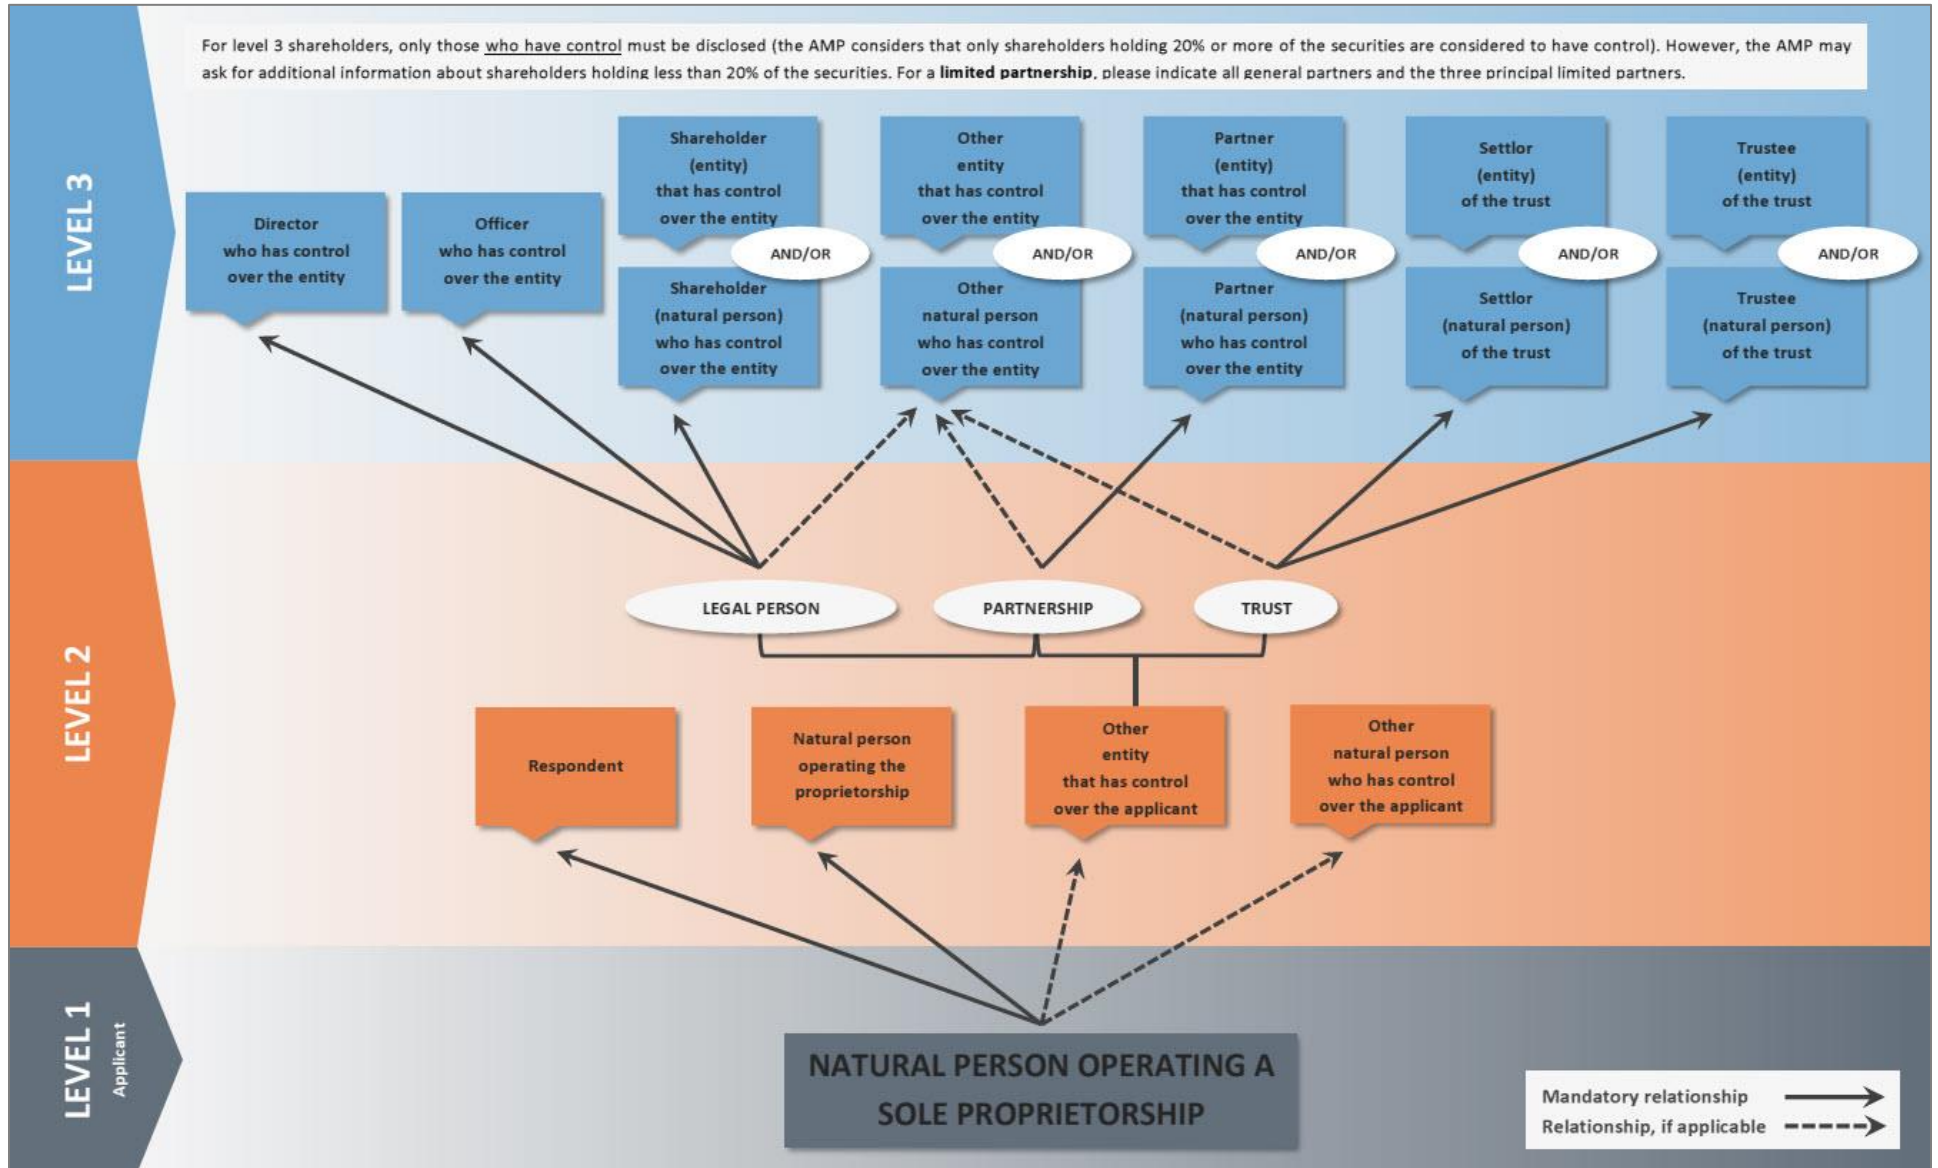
LEVEL 3

For level 3 shareholders, only those who have control must be disclosed (the AMP considers that only shareholders holding 20% or more of the securities are considered to have control). However, the AMP may ask for additional information about shareholders holding less than 20% of the securities. For a limited partnership, please indicate all general partners and the three principal limited partners.

Director who has control over the entity

Officer who has control over the entity

Shareholder (entity) that has control over the entity

AND/OR

Shareholder (natural person) who has control over the entity

Other entity that has control over the entity

AND/OR

Other natural person who has control over the entity

Partner (entity) that has control over the entity

AND/OR

Partner (natural person) who has control over the entity

Settlor (entity) of the trust

AND/OR

Settlor (natural person) of the trust

Trustee (entity) of the trust

AND/OR

Trustee (natural person) of the trust

LEVEL 2

LEGAL PERSON

PARTNERSHIP

TRUST

Respondent

Natural person operating the proprietorship

Other entity that has control over the applicant

Other natural person who has control over the applicant

LEVEL 1
Applicant

NATURAL PERSON OPERATING A SOLE PROPRIETORSHIP

Mandatory relationship
Relationship, if applicable